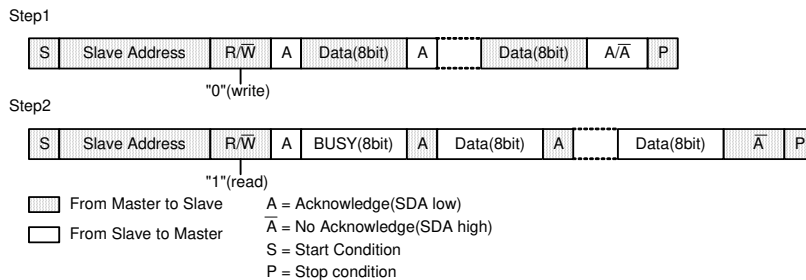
Step1

S | Slave Address | R/$\overline{W}$ | A | Data(8bit) | A | | Data(8bit) | A/$\overline{A}$ | P

"0"(write)

Step2

S | Slave Address | R/$\overline{W}$ | A | BUSY(8bit) | A | Data(8bit) | A | | Data(8bit) | $\overline{A}$ | P

"1"(read)

From Master to Slave

From Slave to Master

A = Acknowledge(SDA low)

$\overline{A}$ = No Acknowledge(SDA high)

S = Start Condition

P = Stop condition